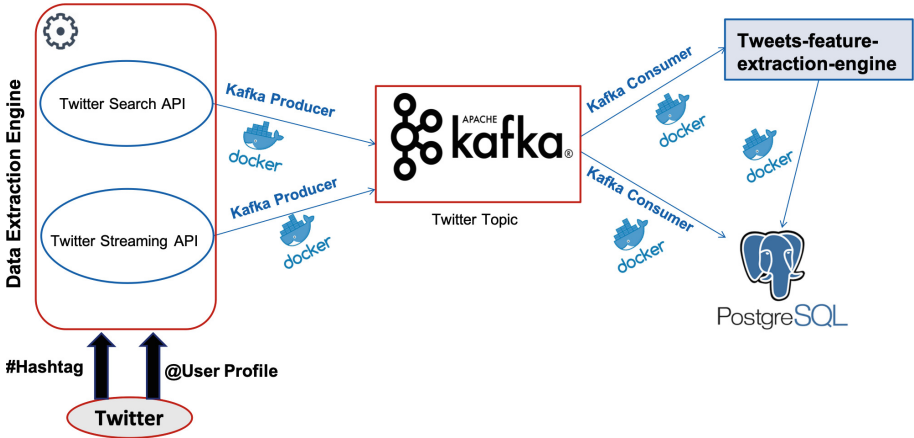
Data Extraction Engine

Twitter Search API

Twitter Streaming API

Kafka Producer

docker

Kafka Producer

docker

APACHE kafka®

Twitter Topic

Kafka Consumer

docker

Kafka Consumer

docker

Tweets-feature-extraction-engine

docker

PostgreSQL

#Hashtag

@User Profile

Twitter